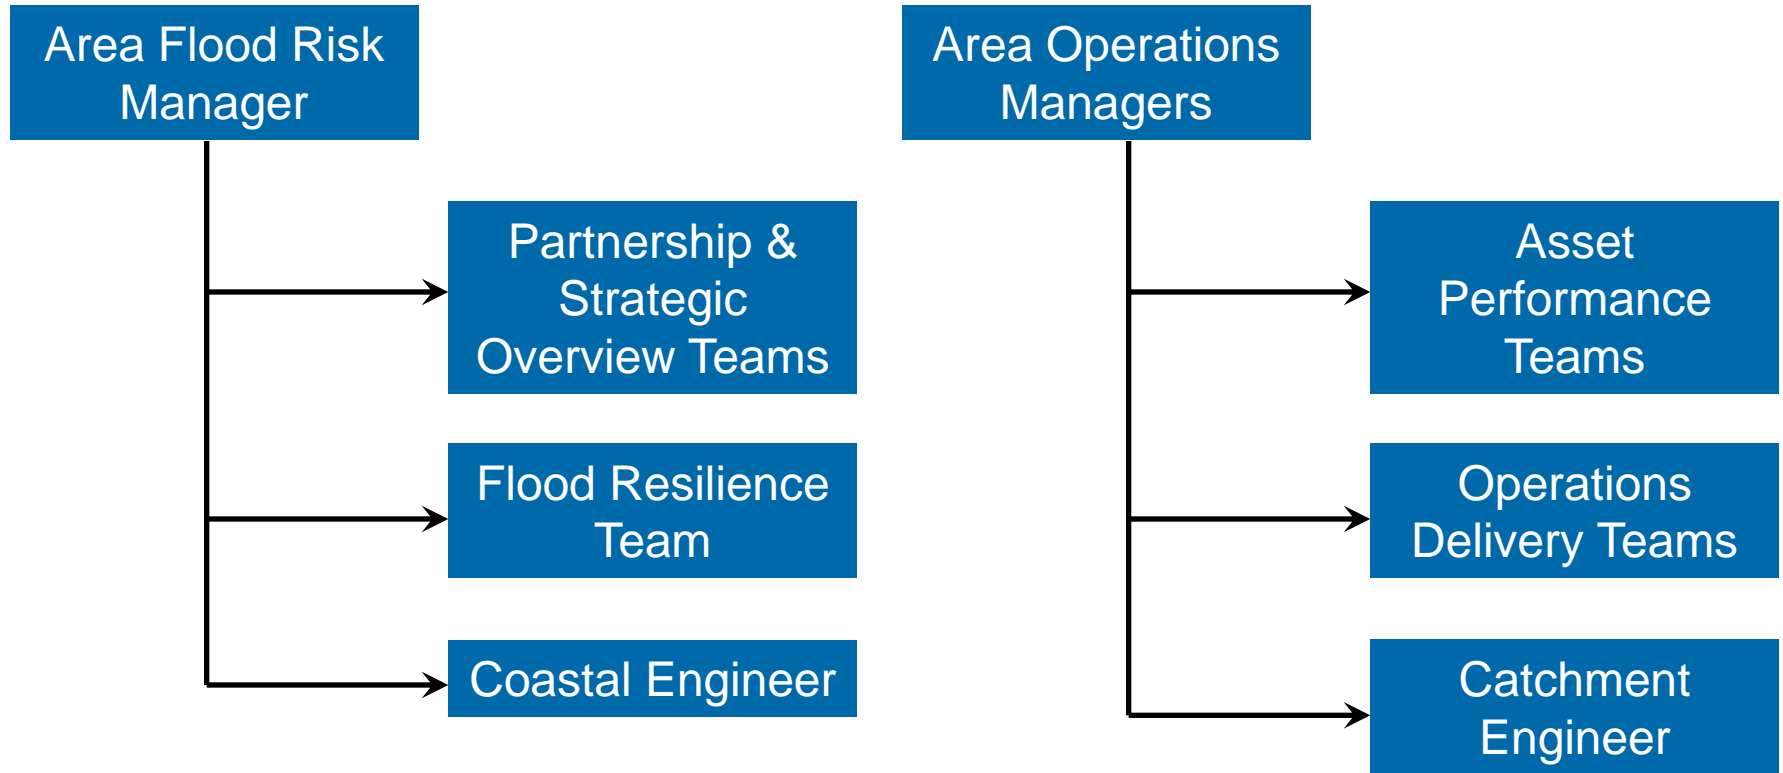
Area Flood Risk Manager

Partnership & Strategic Overview Teams

Flood Resilience Team

Coastal Engineer

Area Operations Managers

Asset Performance Teams

Operations Delivery Teams

Catchment Engineer